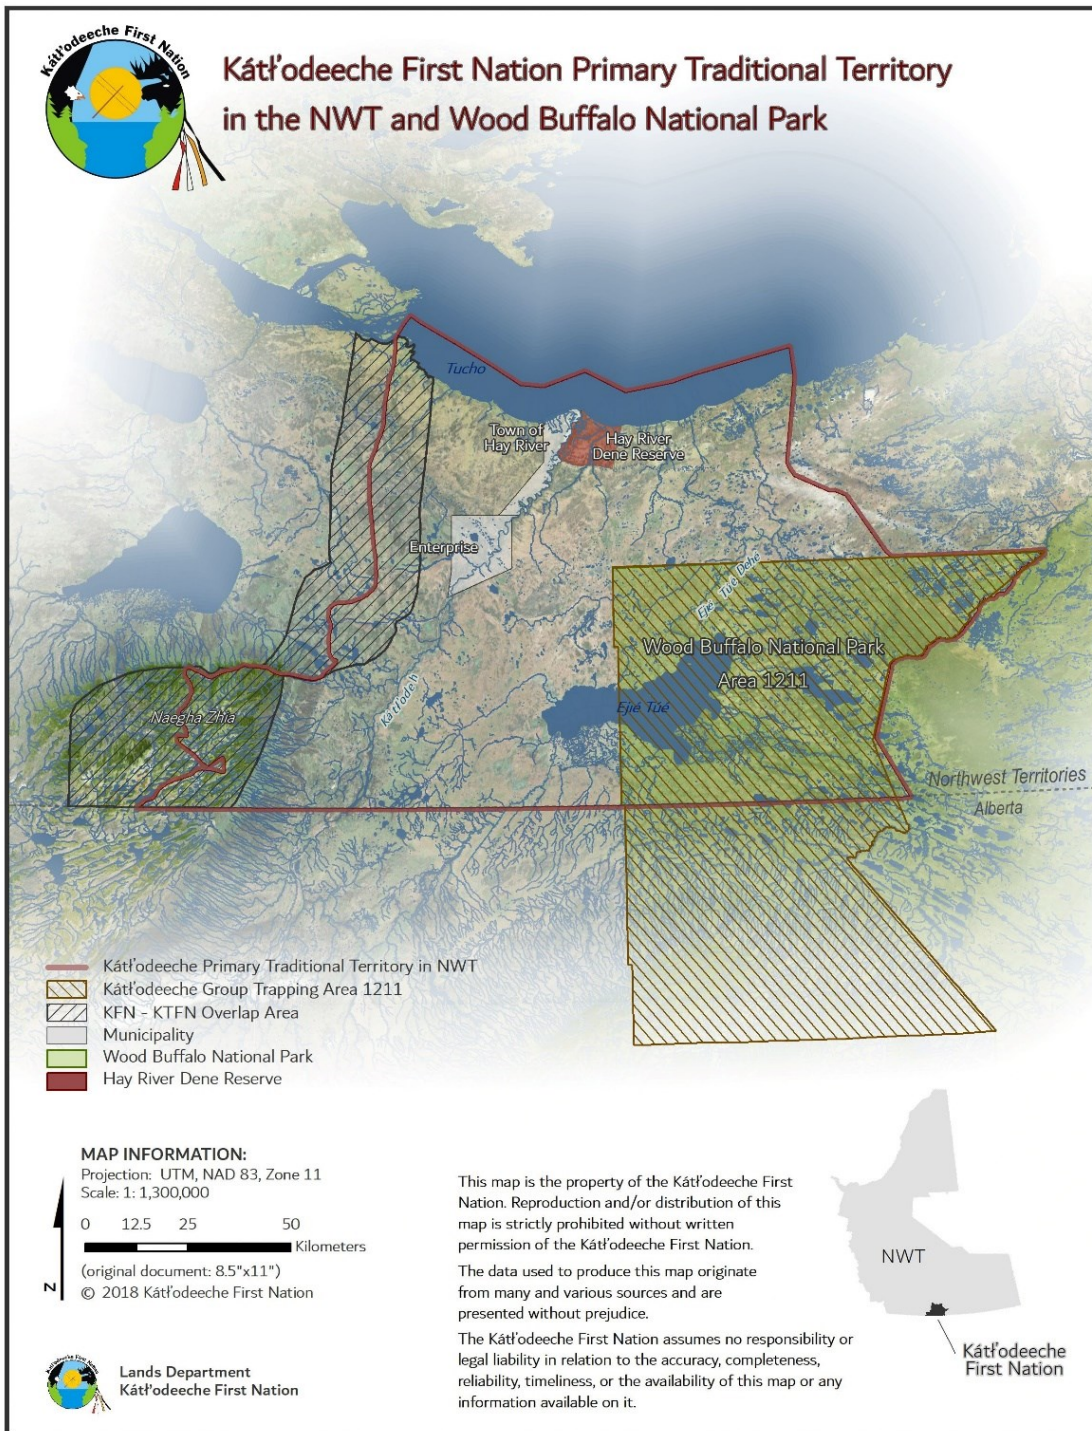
Kátł'odeeche First Nation

Kátł'odeeche First Nation Primary Traditional Territory in the NWT and Wood Buffalo National Park

Tucho

Town of Hay River

Hay River Dene Reserve

Enterprise

Ejié Túé Dehe

Wood Buffalo National Park

Area 1211

Ejié Túé

Kátł'odeh

Naegha Zhía

Northwest Territories

Alberta

Kátł'odeeche Primary Traditional Territory in NWT
Kátł'odeeche Group Trapping Area 1211
KFN - KTFN Overlap Area
Municipality
Wood Buffalo National Park
Hay River Dene Reserve

MAP INFORMATION:
Projection: UTM, NAD 83, Zone 11
Scale: 1: 1,300,000

N

0 12.5 25 50
Kilometers

(original document: 8.5"x11")
© 2018 Kátł'odeeche First Nation

Lands Department
Kátł'odeeche First Nation

This map is the property of the Kátł'odeeche First Nation. Reproduction and/or distribution of this map is strictly prohibited without written permission of the Kátł'odeeche First Nation.

The data used to produce this map originate from many and various sources and are presented without prejudice.

The Kátł'odeeche First Nation assumes no responsibility or legal liability in relation to the accuracy, completeness, reliability, timeliness, or the availability of this map or any information available on it.

NWT

Kátł'odeeche First Nation